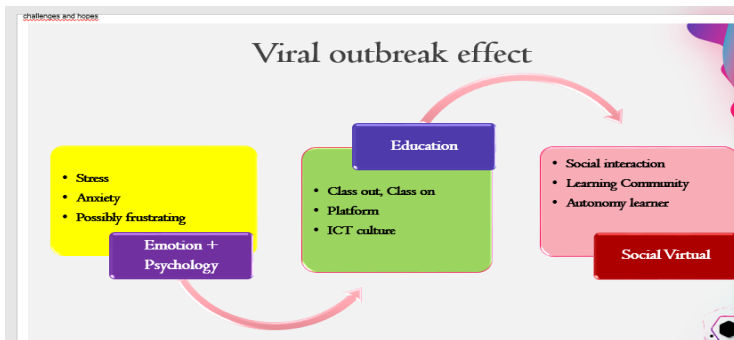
challenges and hopes

Viral outbreak effect

- Stress
- Anxiety
- Possibly frustrating

Emotion + Psychology

Education

- Class out, Class on
- Platform
- ICT culture

- Social interaction
- Learning Community
- Autonomy learner

Social Virtual